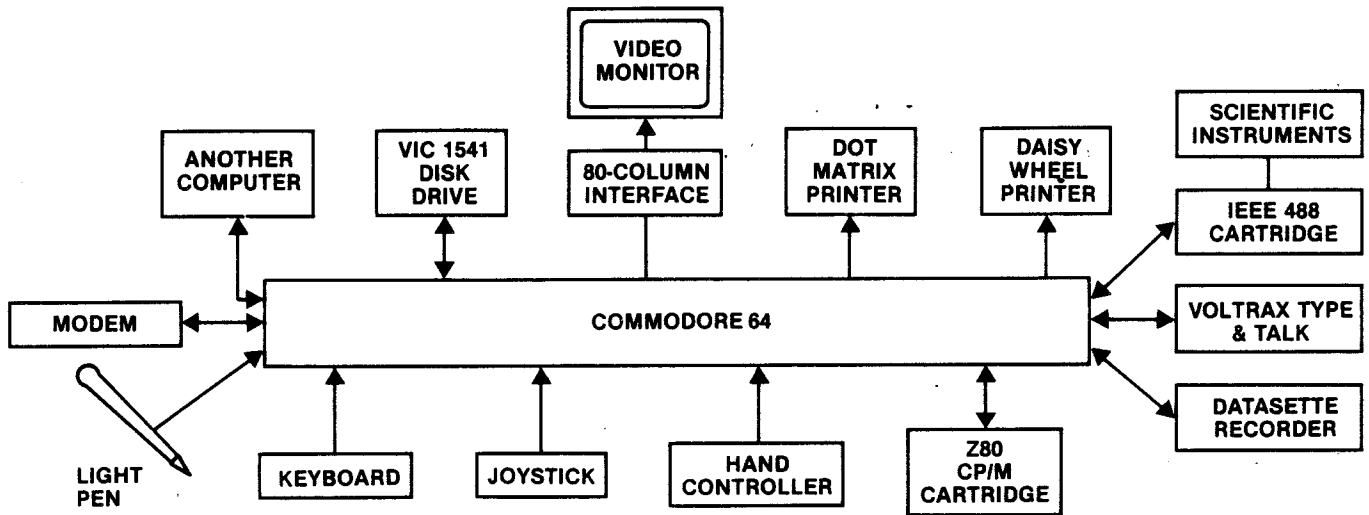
VIDEO MONITOR

ANOTHER COMPUTER

VIC 1541 DISK DRIVE

80-COLUMN INTERFACE

DOT MATRIX PRINTER

DAISY WHEEL PRINTER

SCIENTIFIC INSTRUMENTS

IEEE 488 CARTRIDGE

MODEM

COMMODORE 64

VOLTRAX TYPE & TALK

DATASETTE RECORDER

LIGHT PEN

KEYBOARD

JOYSTICK

HAND CONTROLLER

Z80 CP/M CARTRIDGE